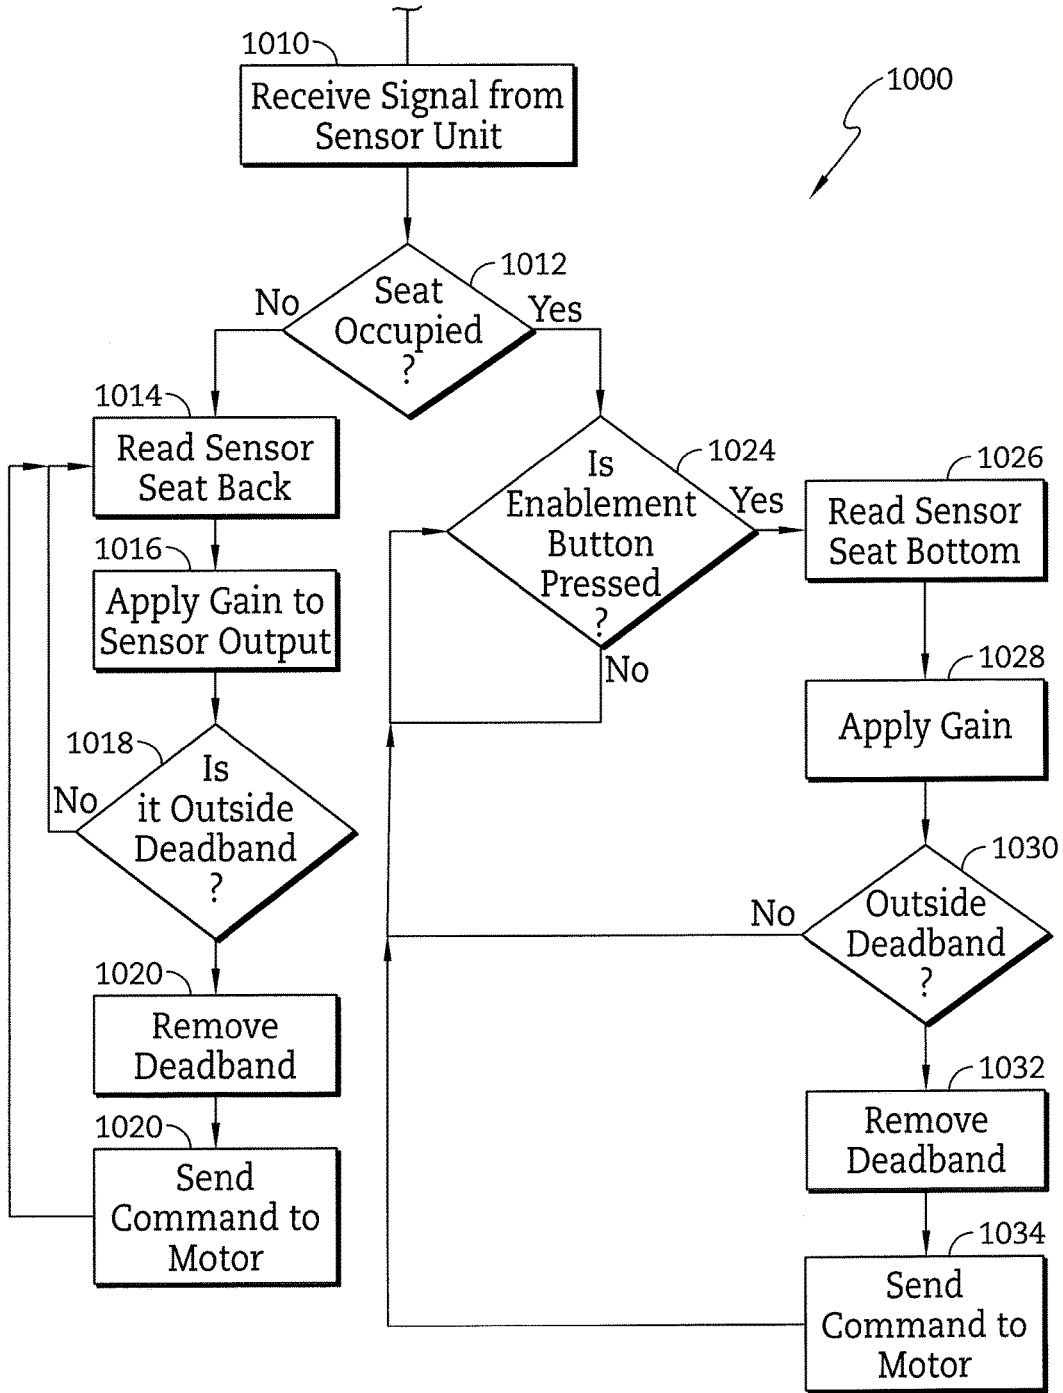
1010
Receive Signal from Sensor Unit

1000

1012
Seat Occupied ?

No

Yes

1014
Read Sensor Seat Back

1016
Apply Gain to Sensor Output

1018
Is it Outside Deadband ?

No

1020
Remove Deadband

1020
Send Command to Motor

1024
Is Enablement Button Pressed ?

Yes

No

1026
Read Sensor Seat Bottom

1028
Apply Gain

1030
Outside Deadband ?

No

1032
Remove Deadband

1034
Send Command to Motor